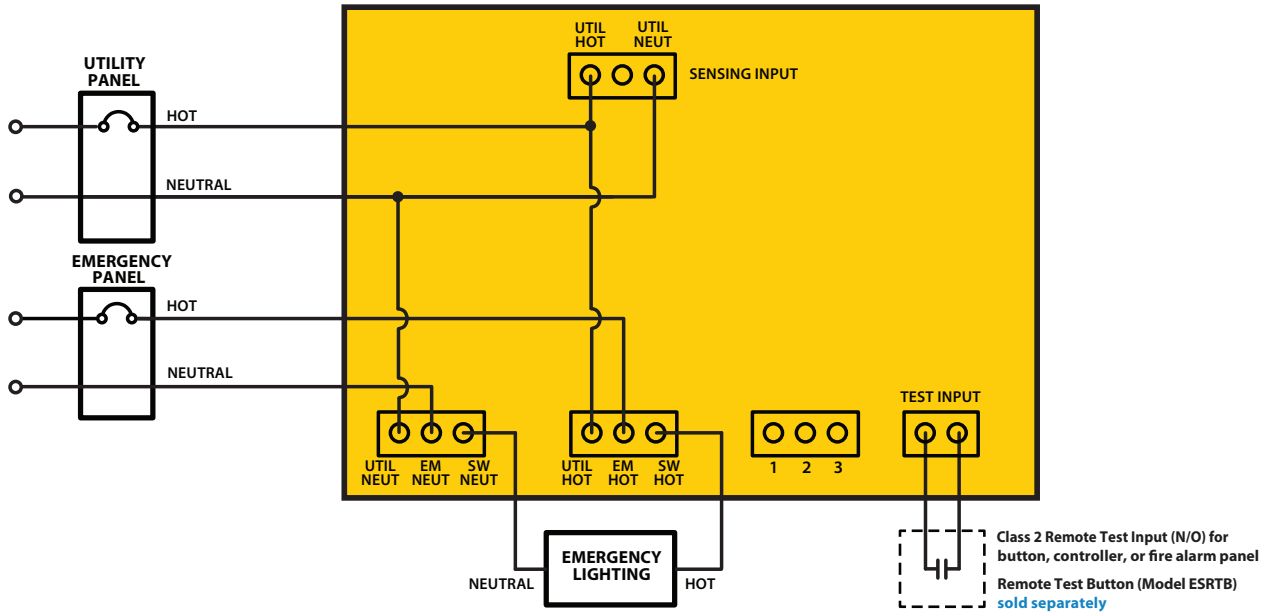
UTIL HOT
UTIL NEUT
SENSING INPUT

UTILITY PANEL
HOT
NEUTRAL

EMERGENCY PANEL
HOT
NEUTRAL

UTIL NEUT
EM NEUT
SW NEUT

UTIL HOT
EM HOT
SW HOT

1 2 3

TEST INPUT

NEUTRAL
EMERGENCY LIGHTING
HOT

Class 2 Remote Test Input (N/O) for button, controller, or fire alarm panel
Remote Test Button (Model ESRTB) sold separately